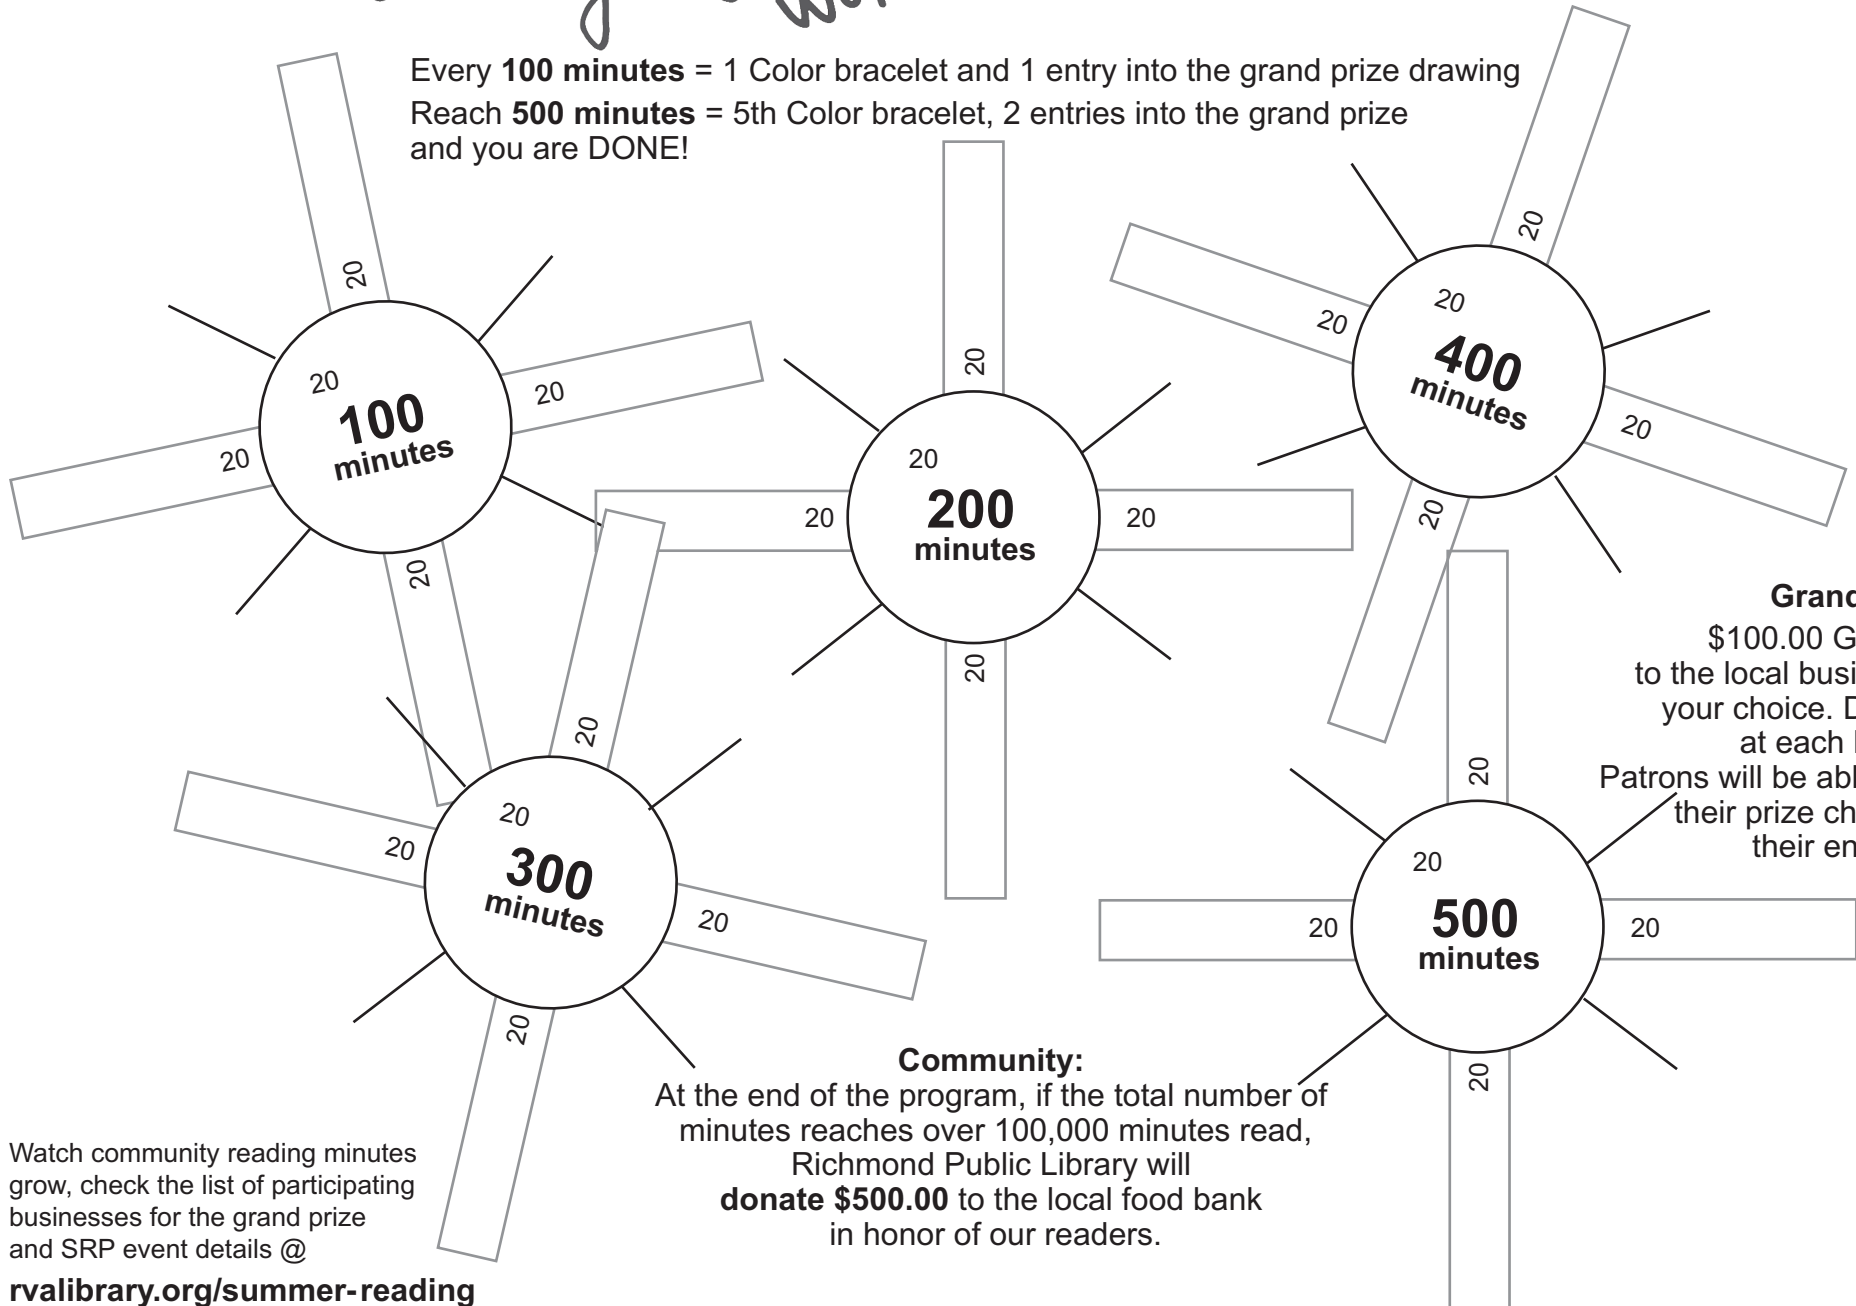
Every **100 minutes** = 1 Color bracelet and 1 entry into the grand prize drawing
Reach **500 minutes** = 5th Color bracelet, 2 entries into the grand prize and you are DONE!

20
20
20
20
**100** **minutes**

20
20
20
20
**200** **minutes**

20
20
20
20
20
**400** **minutes**

20
20
20
20
20
**300** **minutes**

20
20
20
20
20
**500** **minutes**

**Grand**
$100.00 G
to the local busi
your choice. D
at each
Patrons will be abl
their prize ch
their en

**Community:**
At the end of the program, if the total number of minutes reaches over 100,000 minutes read, Richmond Public Library will **donate $500.00** to the local food bank in honor of our readers.

Watch community reading minutes grow, check the list of participating businesses for the grand prize and SRP event details @

**rvalibrary.org/summer-reading**